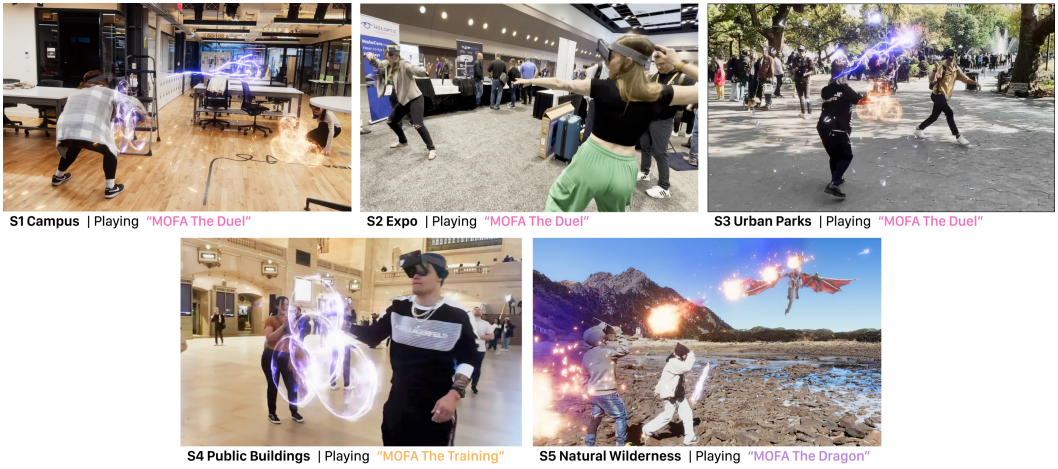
S1 Campus | Playing "MOFA The Duel"

S2 Expo | Playing "MOFA The Duel"

S3 Urban Parks | Playing "MOFA The Duel"

S4 Public Buildings | Playing "MOFA The Training"

S5 Natural Wilderness | Playing "MOFA The Dragon"